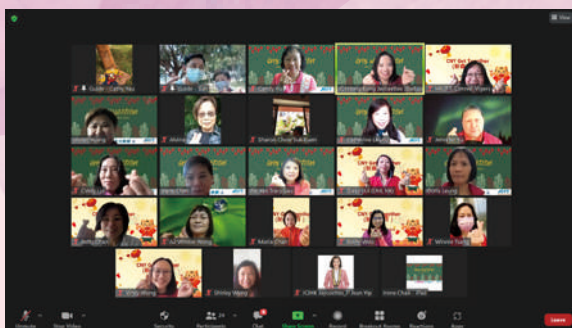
View

Guide - Cathy Hui

Guide - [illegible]

Candy Yi

Kingsley Kong Jacqueline (Guide)

JAOPF_Connie Wong

CNY Get Together

Sharon Cheng Tsai Kwan

Catherine (Guide)

Shirley Leung

Winnie Tsang

Shirley Wong

JCDHK Jacqueline_T Kuan Yip

Irene Chan - iPad

Unmute

Stop Video

Security

Participants

Chat

Share Screen

Record

Breakout Rooms

Reactions

Apps

Leave